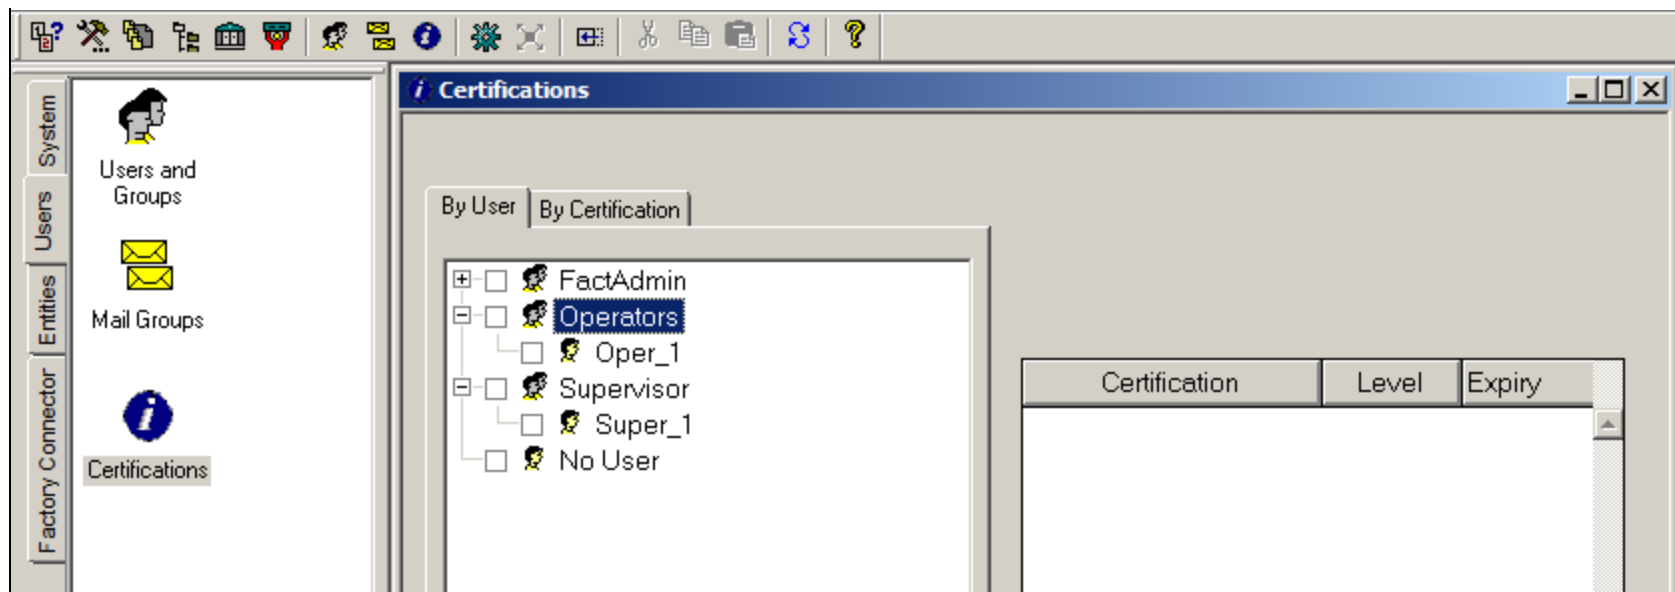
System
Users
Entities
Factory Connector

Users and Groups

Mail Groups

Certifications

Certifications

By User
By Certification

FactAdmin
Operators
Oper_1
Supervisor
Super_1
No User

| Certification | Level | Expiry |
|---|---|---|